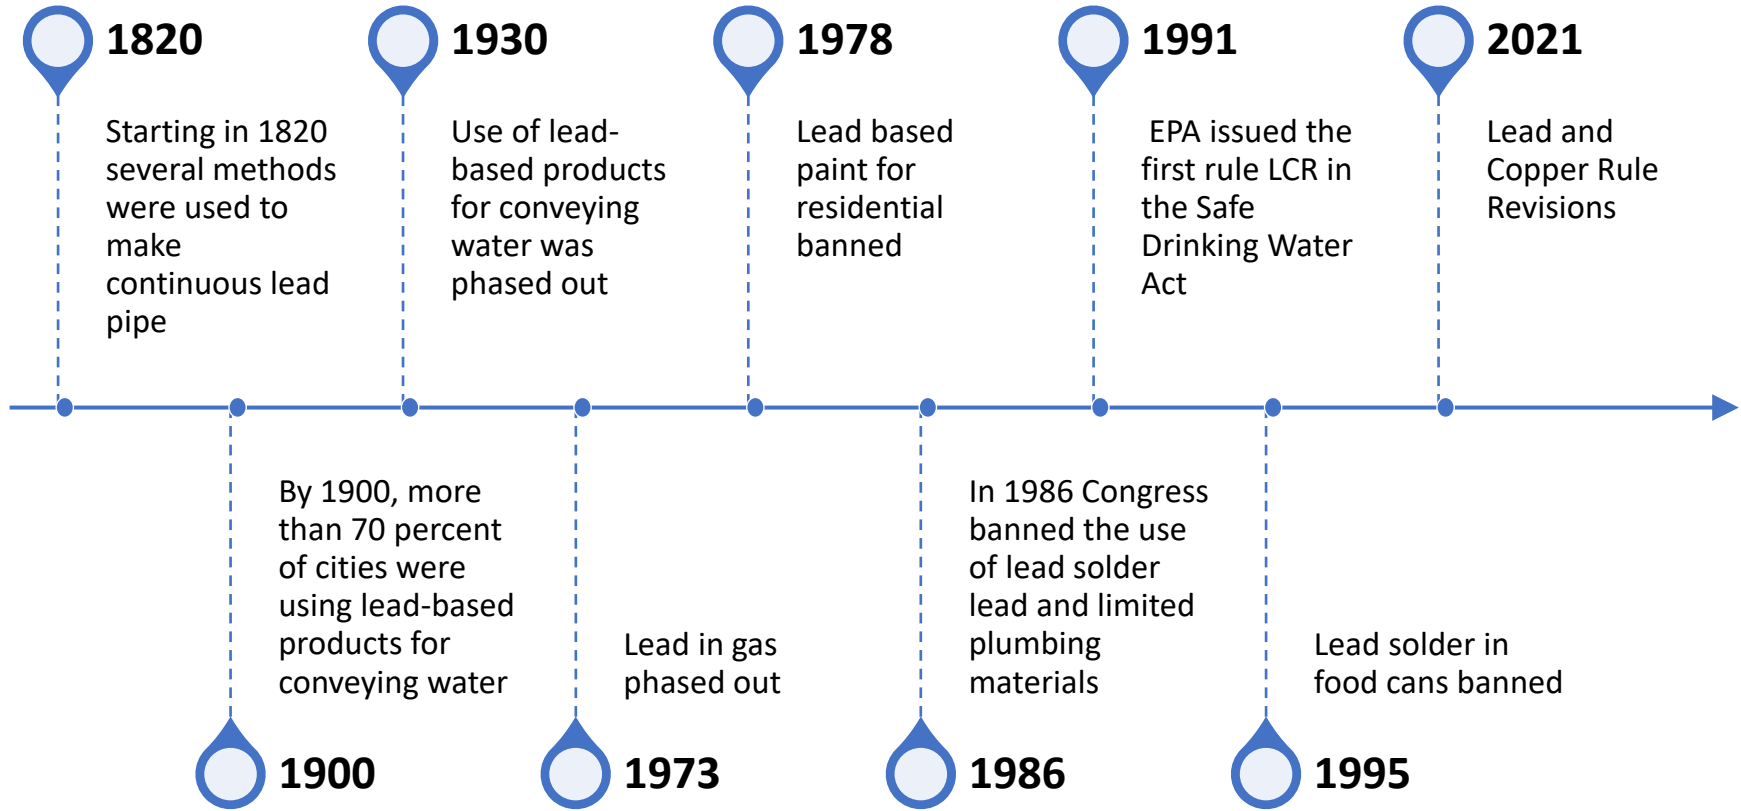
1820

Starting in 1820 several methods were used to make continuous lead pipe

1930

Use of lead-based products for conveying water was phased out

1978

Lead based paint for residential banned

1991

EPA issued the first rule LCR in the Safe Drinking Water Act

2021

Lead and Copper Rule Revisions

By 1900, more than 70 percent of cities were using lead-based products for conveying water

1900

Lead in gas phased out

1973

In 1986 Congress banned the use of lead solder lead and limited plumbing materials

1986

Lead solder in food cans banned

1995